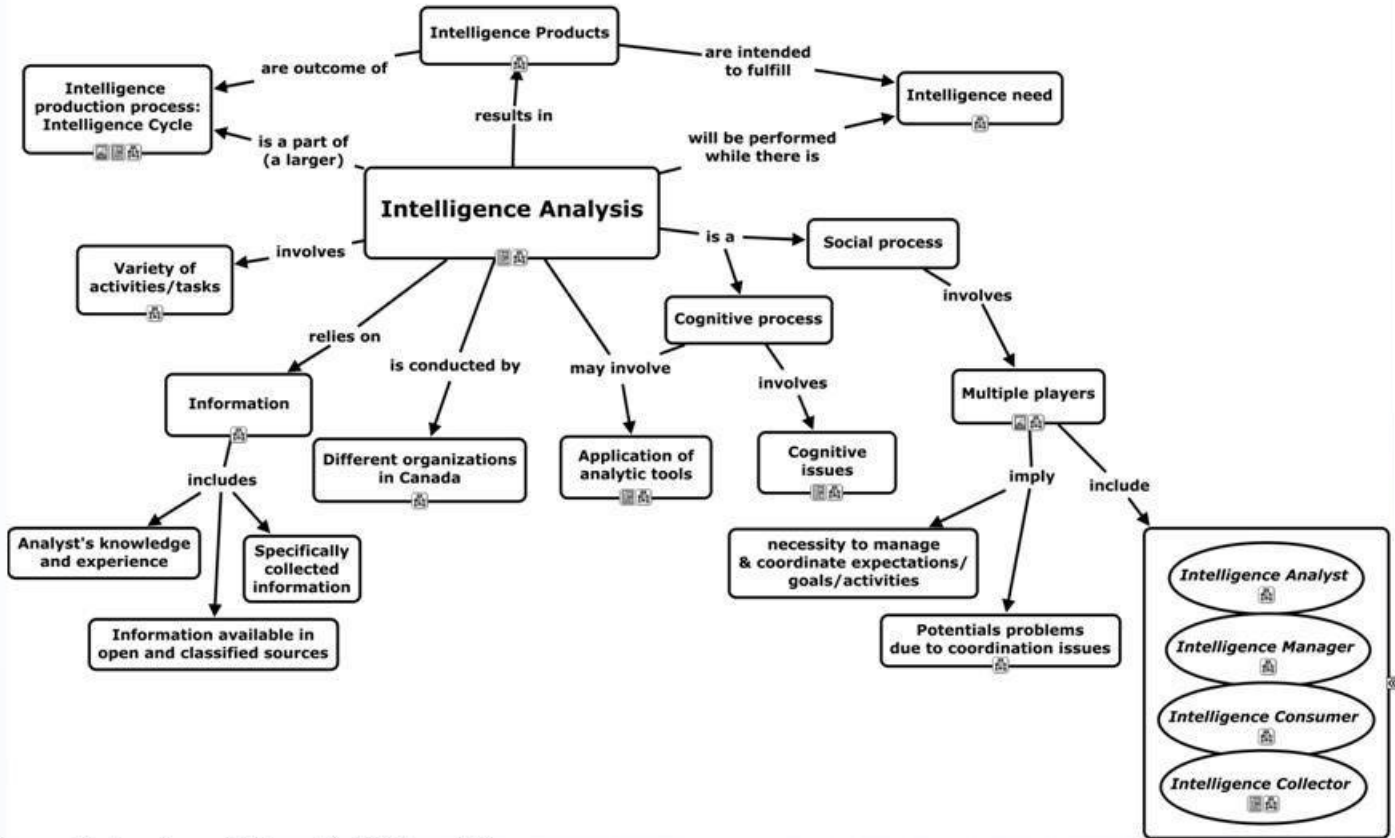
Intelligence Products

are outcome of

are intended to fulfill

Intelligence production process: Intelligence Cycle

Intelligence need

results in

is a part of (a larger)

will be performed while there is

Intelligence Analysis

is a

Social process

involves

Variety of activities/tasks

involves

relies on

Cognitive process

is conducted by

may involve

involves

Multiple players

Information

Different organizations in Canada

Application of analytic tools

Cognitive issues

includes

imply

include

Analyst's knowledge and experience

Specifically collected information

necessity to manage & coordinate expectations/ goals/activities

Information available in open and classified sources

Potentials problems due to coordination issues

Intelligence Analyst

Intelligence Manager

Intelligence Consumer

Intelligence Collector